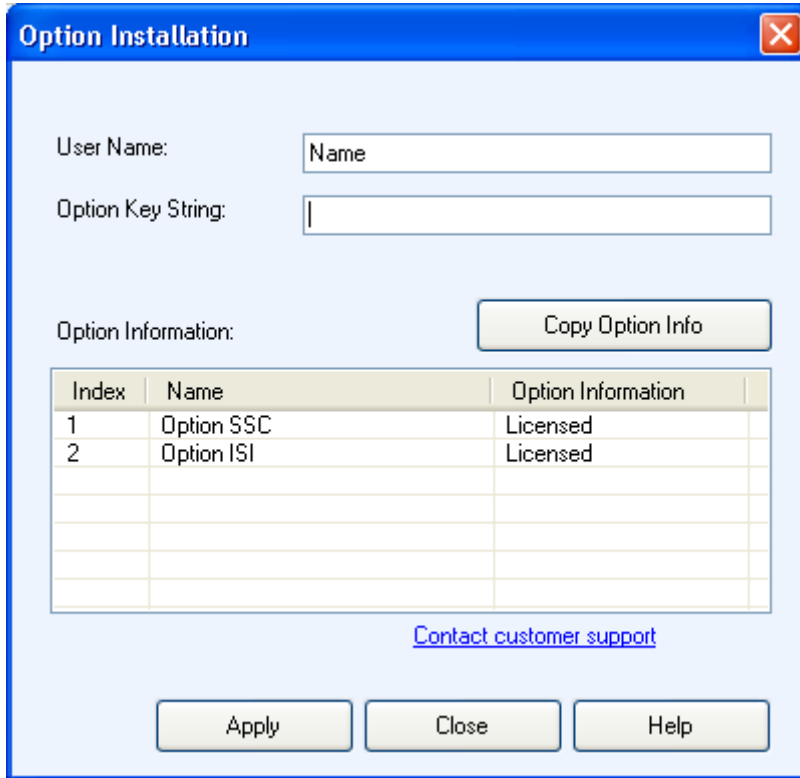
Option Installation

User Name: Name

Option Key String:

Option Information:

Copy Option Info

| Index | Name | Option Information |
|---|---|---|
| 1 | Option SSC | Licensed |
| 2 | Option ISI | Licensed |

Contact customer support

Apply

Close

Help